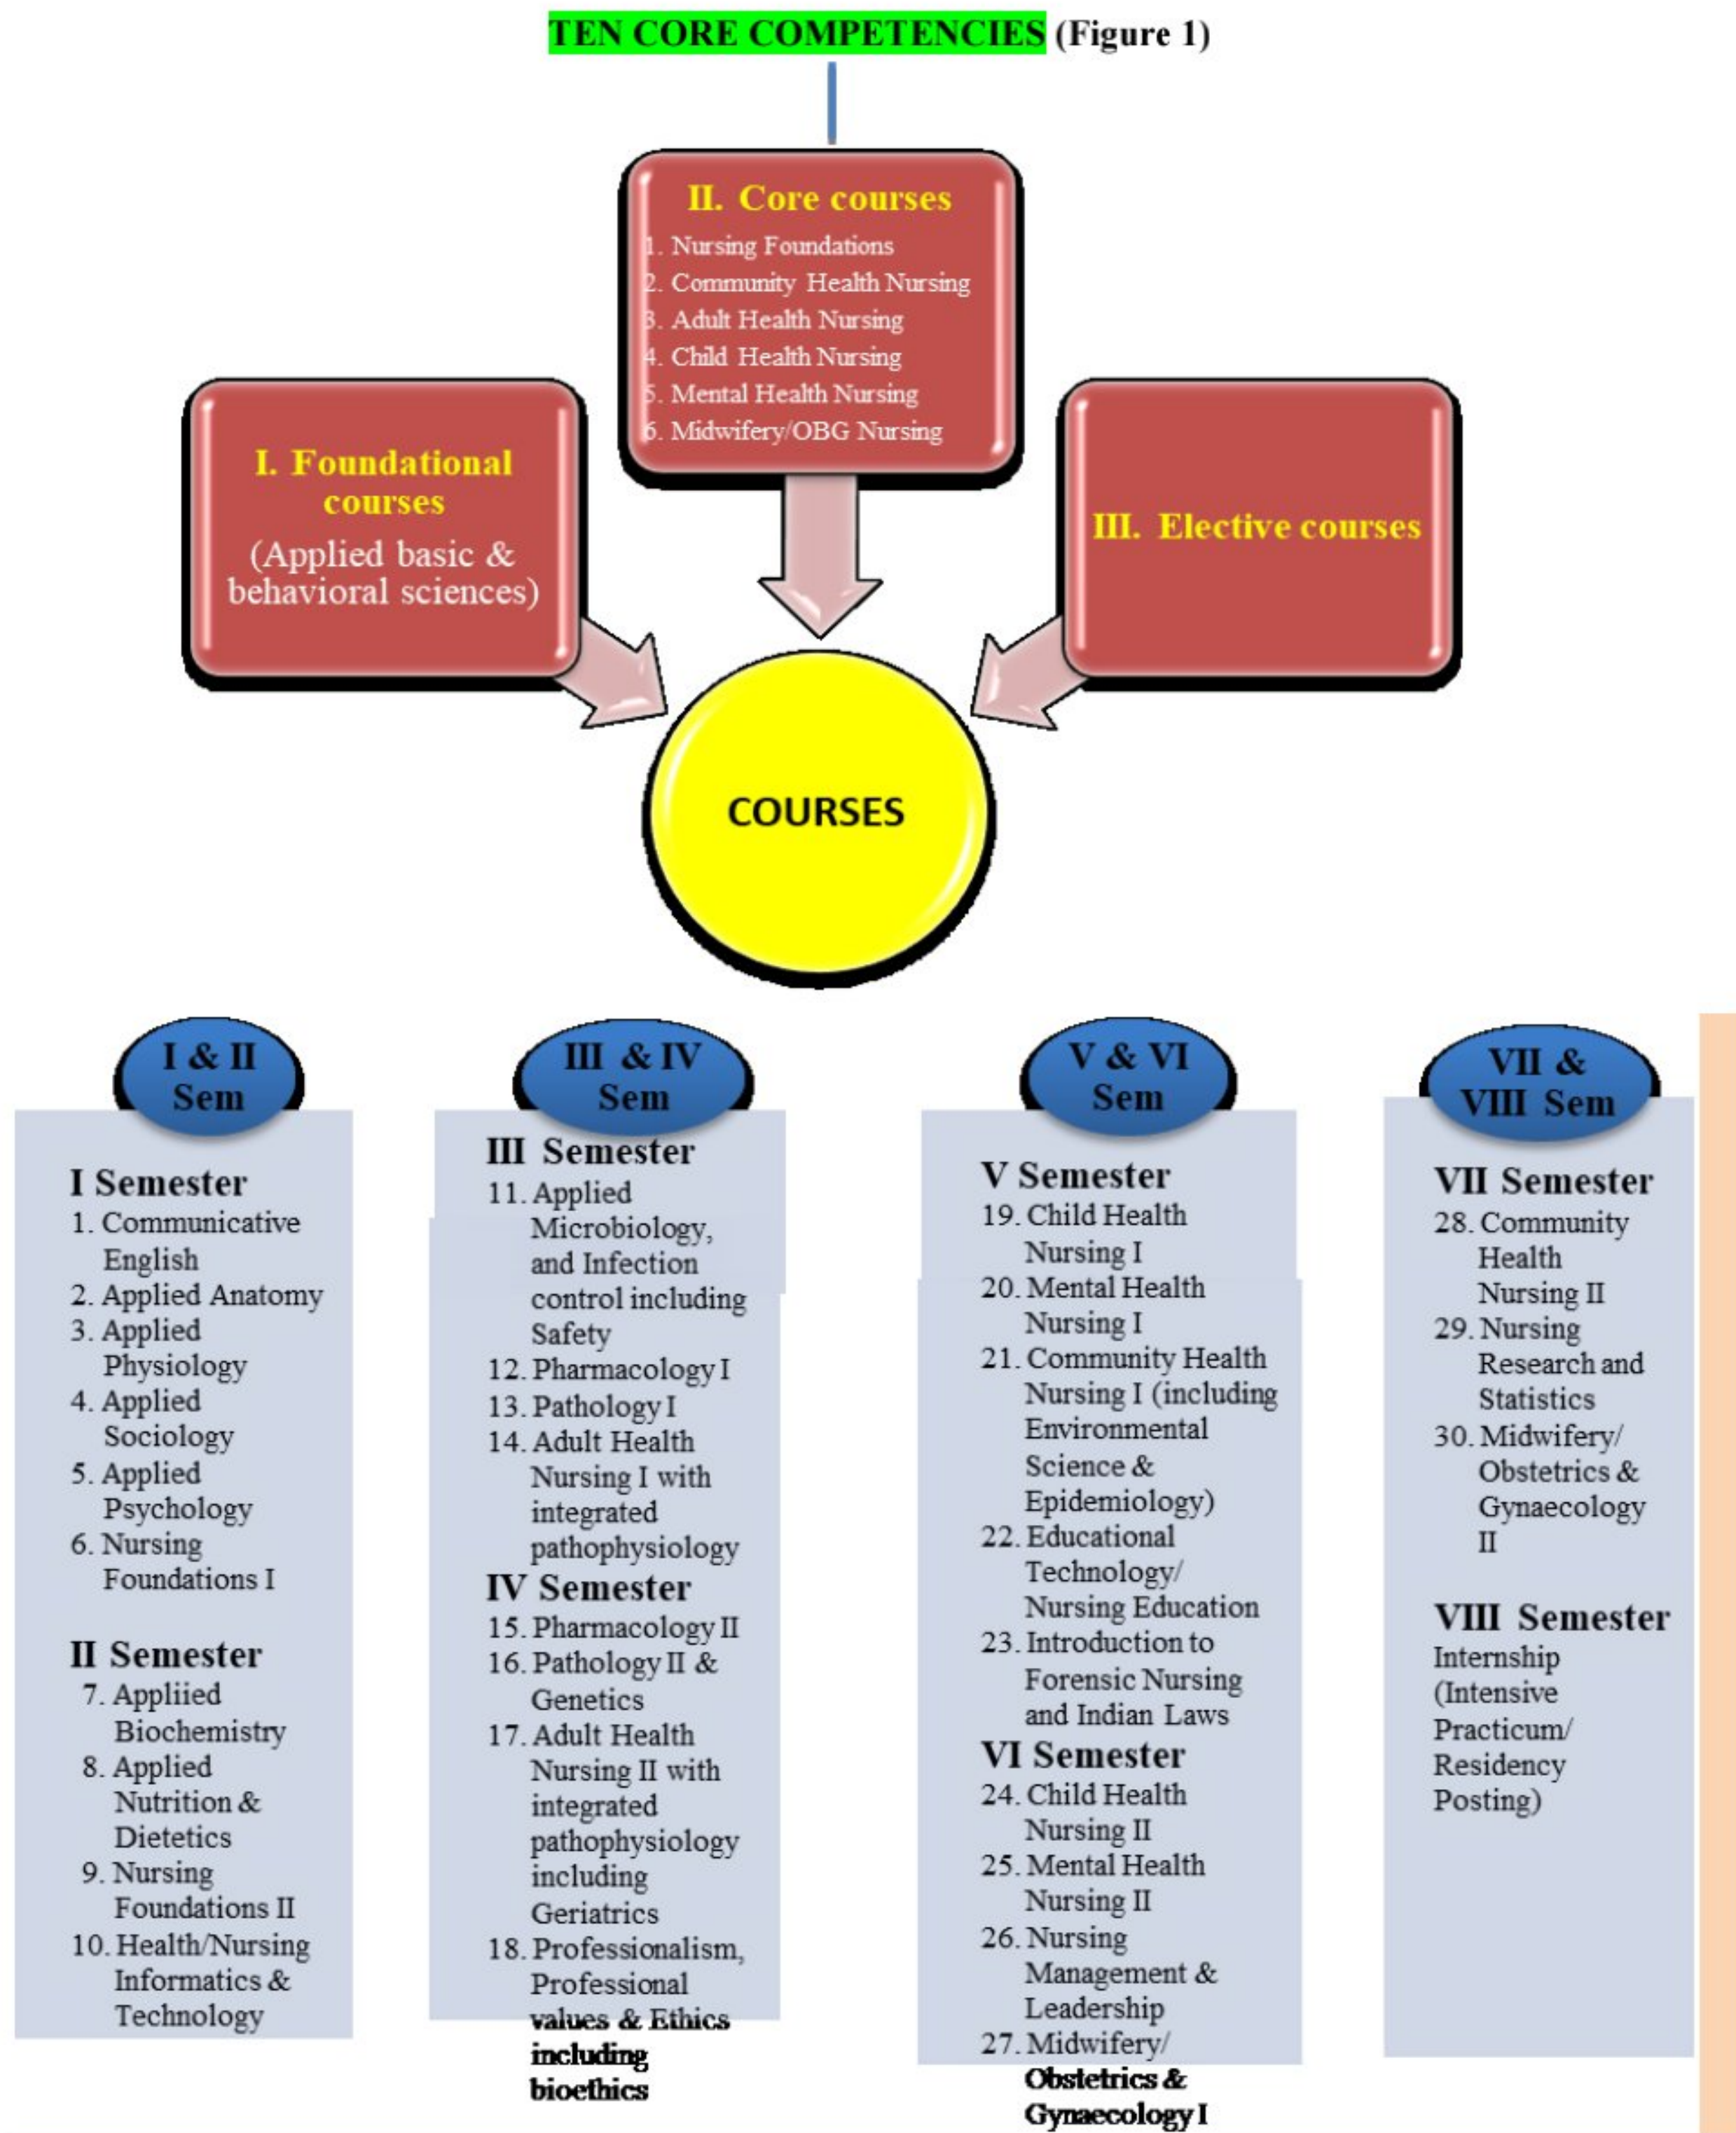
TEN CORE COMPETENCIES (Figure 1)

II. Core courses
1. Nursing Foundations
2. Community Health Nursing
3. Adult Health Nursing
4. Child Health Nursing
5. Mental Health Nursing
6. Midwifery/OBG Nursing

I. Foundational courses
(Applied basic & behavioral sciences)

III. Elective courses

COURSES

I & II Sem

I Semester
1. Communicative English
2. Applied Anatomy
3. Applied Physiology
4. Applied Sociology
5. Applied Psychology
6. Nursing Foundations I

II Semester
7. Appliied Biochemistry
8. Applied Nutrition & Dietetics
9. Nursing Foundations II
10. Health/Nursing Informatics & Technology

III & IV Sem

III Semester
11. Applied Microbiology, and Infection control including Safety
12. Pharmacology I
13. Pathology I
14. Adult Health Nursing I with integrated pathophysiology

IV Semester
15. Pharmacology II
16. Pathology II & Genetics
17. Adult Health Nursing II with integrated pathophysiology including Geriatrics
18. Professionalism, Professional values & Ethics including bioethics

V & VI Sem

V Semester
19. Child Health Nursing I
20. Mental Health Nursing I
21. Community Health Nursing I (including Environmental Science & Epidemiology)
22. Educational Technology/ Nursing Education
23. Introduction to Forensic Nursing and Indian Laws

VI Semester
24. Child Health Nursing II
25. Mental Health Nursing II
26. Nursing Management & Leadership
27. Midwifery/ Obstetrics & Gynaecology I

VII & VIII Sem

VII Semester
28. Community Health Nursing II
29. Nursing Research and Statistics
30. Midwifery/ Obstetrics & Gynaecology II

VIII Semester
Internship (Intensive Practicum/ Residency Posting)